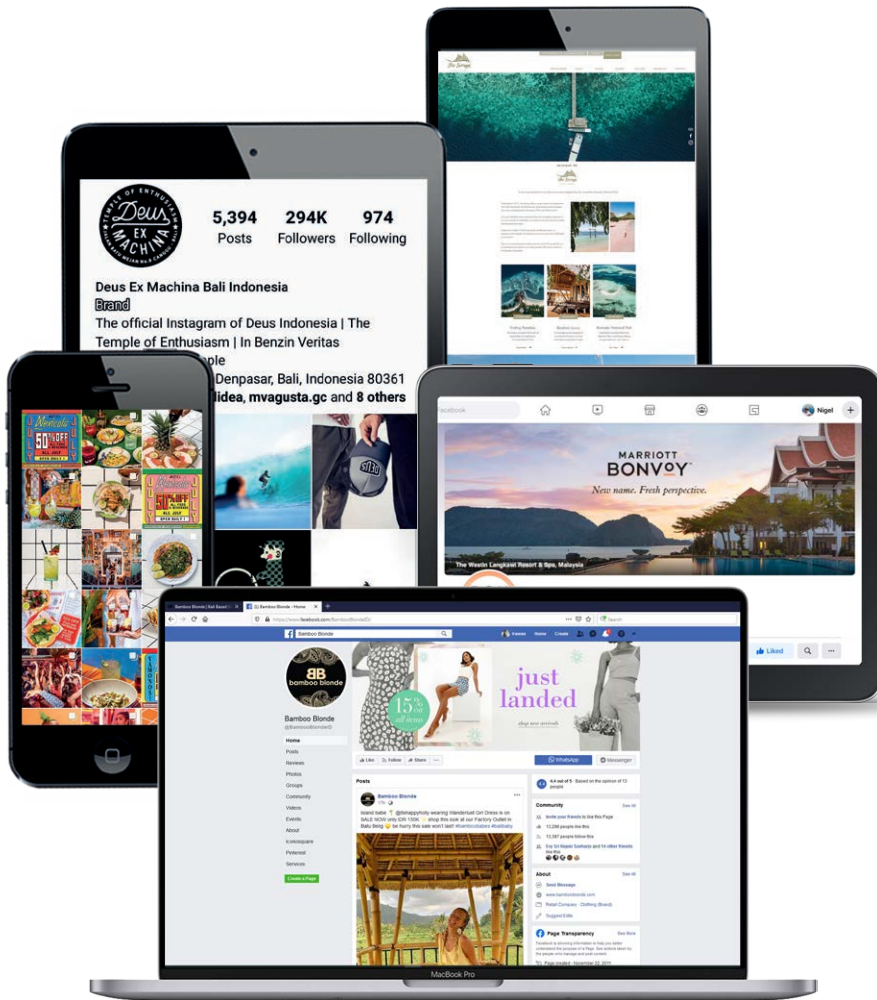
TEMPLE OF ENTHUSIASM
Deus EX MACHINA

5,394
Posts

294K
Followers

974
Following

Deus Ex Machina Bali Indonesia
Brand
The official Instagram of Deus Indonesia | The Temple of Enthusiasm | In Benzin Veritas
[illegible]ple
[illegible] Denpasar, Bali, Indonesia 80361
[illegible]idea, mvagusta.gc and 8 others

Facebook

Nigel

MARRIOTT
BONVOY
New name. Fresh perspective.

The Westin Langkawi Resort & Spa, Malaysia

Liked

Bamboo Blonde | Bali Based
(3) Bamboo Blonde - Home
https://www.facebook.com/BambooBlondeID/

Bamboo Blonde

Bamboo Blonde
@BambooBlondeID

Home
Posts
Reviews
Photos
Groups
Community
Videos
Events
About
Iconosquare
Pinterest
Services
Create a Page

15% off all items

just landed

Like
Follow
Share

WhatsApp
Messenger

Posts

Bamboo Blonde

Community
See All
Invite your friends to like this Page
13,296 people like this
13,387 people follow this

About
See All
Send Message
www.bamboobionde.com
Retail Company · Clothing (Brand)
Suggest Edits

Page Transparency
See More

MacBook Pro